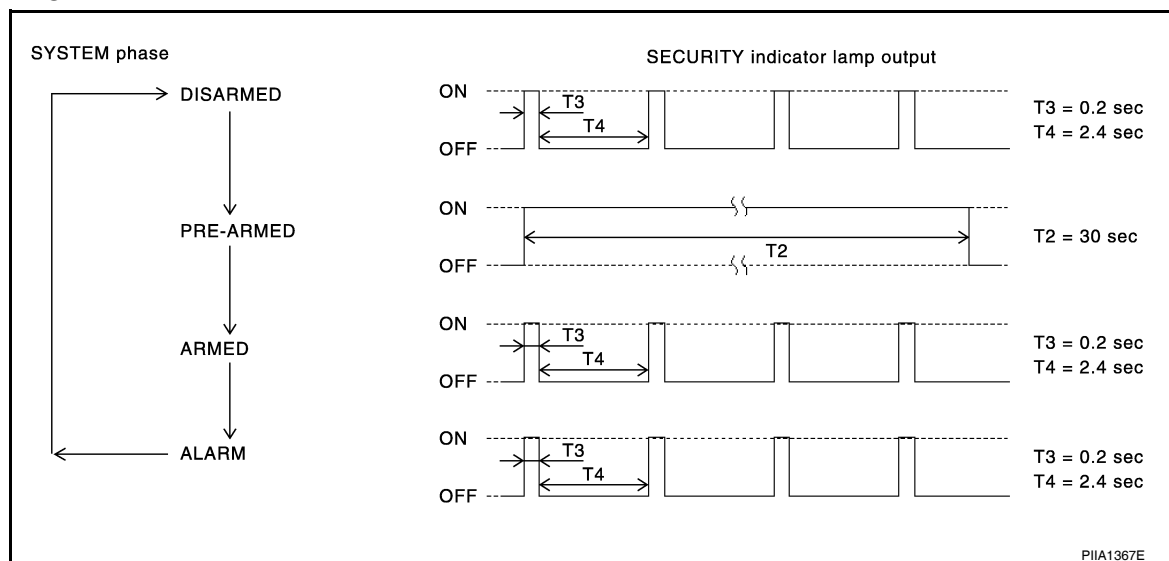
SYSTEM phase

DISARMED

PRE-ARMED

ARMED

ALARM

SECURITY indicator lamp output

ON
T3
T4
OFF
T3 = 0.2 sec
T4 = 2.4 sec

ON
T2
OFF
T2 = 30 sec

ON
T3
T4
OFF
T3 = 0.2 sec
T4 = 2.4 sec

ON
T3
T4
OFF
T3 = 0.2 sec
T4 = 2.4 sec

PIIA1367E